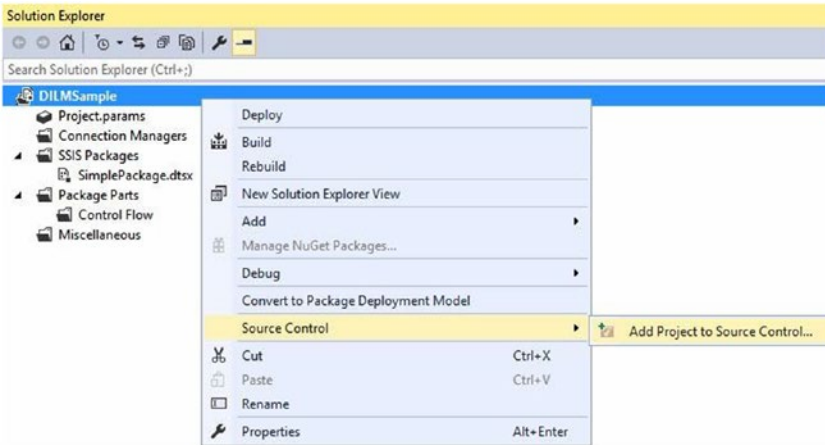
Solution Explorer

Search Solution Explorer (Ctrl+;)

DILMSample
Project.params
Connection Managers
SSIS Packages
SimplePackage.dtsx
Package Parts
Control Flow
Miscellaneous

Deploy
Build
Rebuild
New Solution Explorer View
Add
Manage NuGet Packages...
Debug
Convert to Package Deployment Model
Source Control
Cut Ctrl+X
Paste Ctrl+V
Rename
Properties Alt+Enter

Add Project to Source Control...